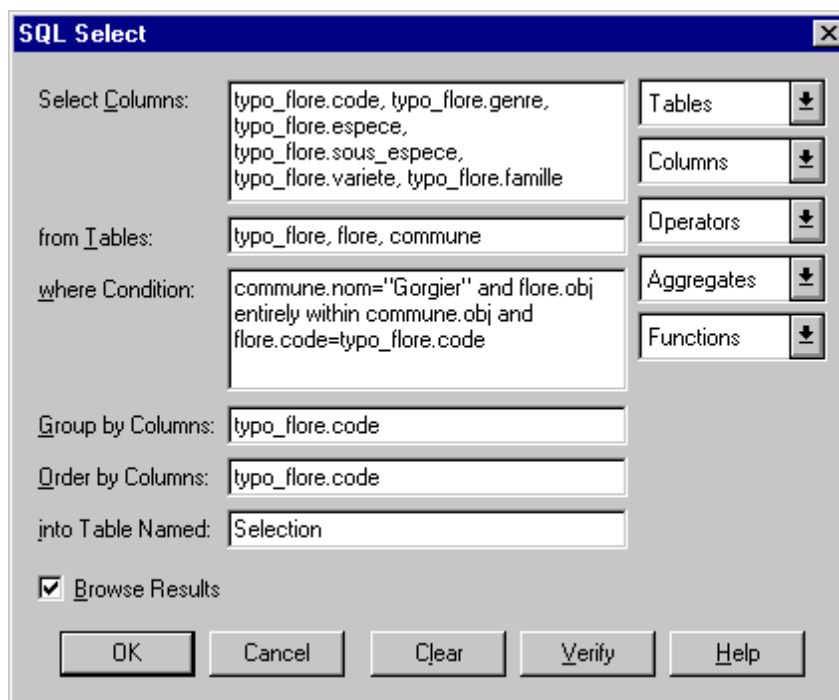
SQL Select

Select Columns: typo_flore.code, typo_flore.genre, typo_flore.espece, typo_flore.sous_espece, typo_flore.variete, typo_flore.famille

from Tables: typo_flore, flore, commune

where Condition: commune.nom="Gorgier" and flore.obj entirely within commune.obj and flore.code=typo_flore.code

Group by Columns: typo_flore.code

Order by Columns: typo_flore.code

into Table Named: Selection

Tables
Columns
Operators
Aggregates
Functions

Browse Results

OK
Cancel
Clear
Verify
Help